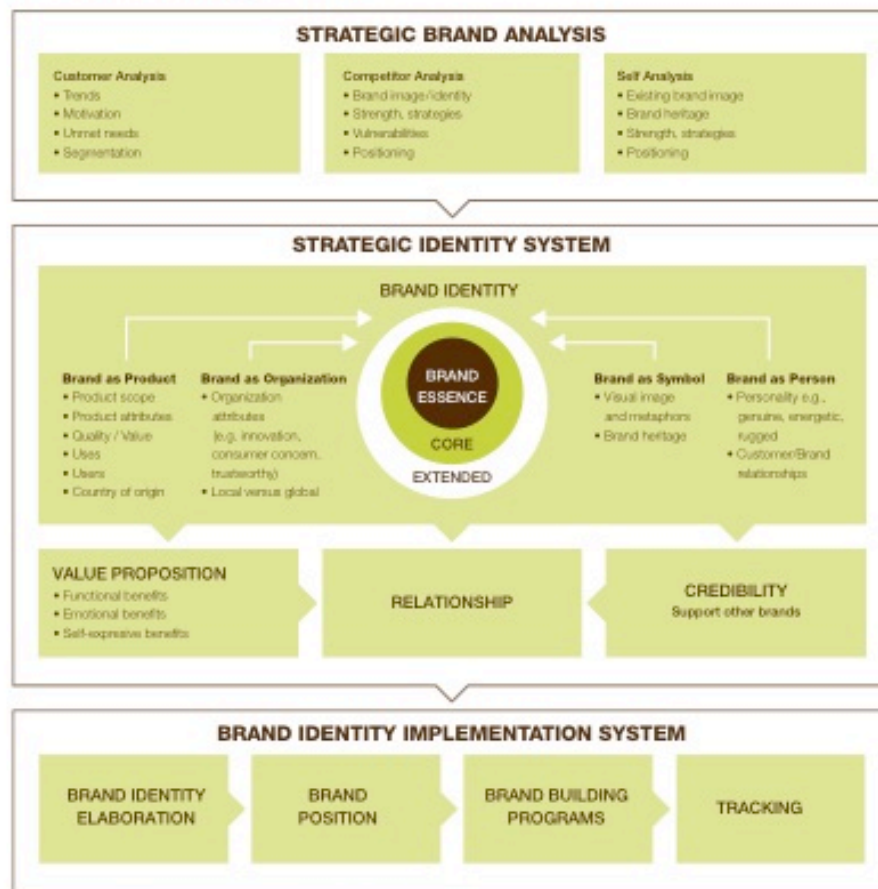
STRATEGIC BRAND ANALYSIS

Customer Analysis
• Trends
• Motivation
• Unmet needs
• Segmentation

Competitor Analysis
• Brand image/identity
• Strength, strategies
• Vulnerabilities
• Positioning

Self Analysis
• Existing brand image
• Brand heritage
• Strength, strategies
• Positioning

STRATEGIC IDENTITY SYSTEM

BRAND IDENTITY

Brand as Product
• Product scope
• Product attributes
• Quality / Value
• Uses
• Users
• Country of origin

Brand as Organization
• Organization attributes (e.g. innovation, consumer concern, trustworthy)
• Local versus global

BRAND ESSENCE

CORE

EXTENDED

Brand as Symbol
• Visual image and metaphors
• Brand heritage

Brand as Person
• Personality e.g., genuine, energetic, rugged
• Customer/Brand relationships

VALUE PROPOSITION
• Functional benefits
• Emotional benefits
• Self-expressive benefits

RELATIONSHIP

CREDIBILITY
Support other brands

BRAND IDENTITY IMPLEMENTATION SYSTEM

BRAND IDENTITY ELABORATION

BRAND POSITION

BRAND BUILDING PROGRAMS

TRACKING